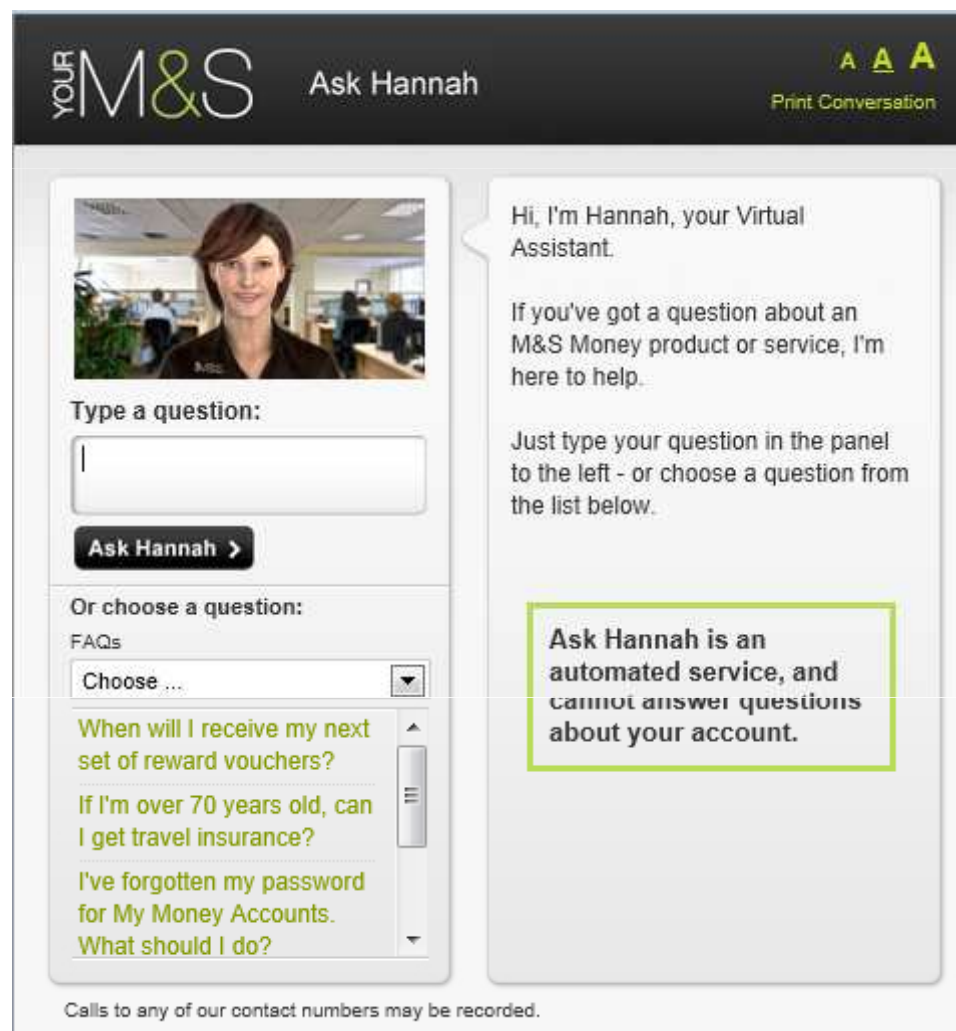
YOUR M&S Ask Hannah

A A A
Print Conversation

Type a question:

Ask Hannah >

Or choose a question:
FAQs
Choose ...

When will I receive my next set of reward vouchers?

If I'm over 70 years old, can I get travel insurance?

I've forgotten my password for My Money Accounts. What should I do?

Hi, I'm Hannah, your Virtual Assistant.

If you've got a question about an M&S Money product or service, I'm here to help.

Just type your question in the panel to the left - or choose a question from the list below.

Ask Hannah is an automated service, and cannot answer questions about your account.

Calls to any of our contact numbers may be recorded.